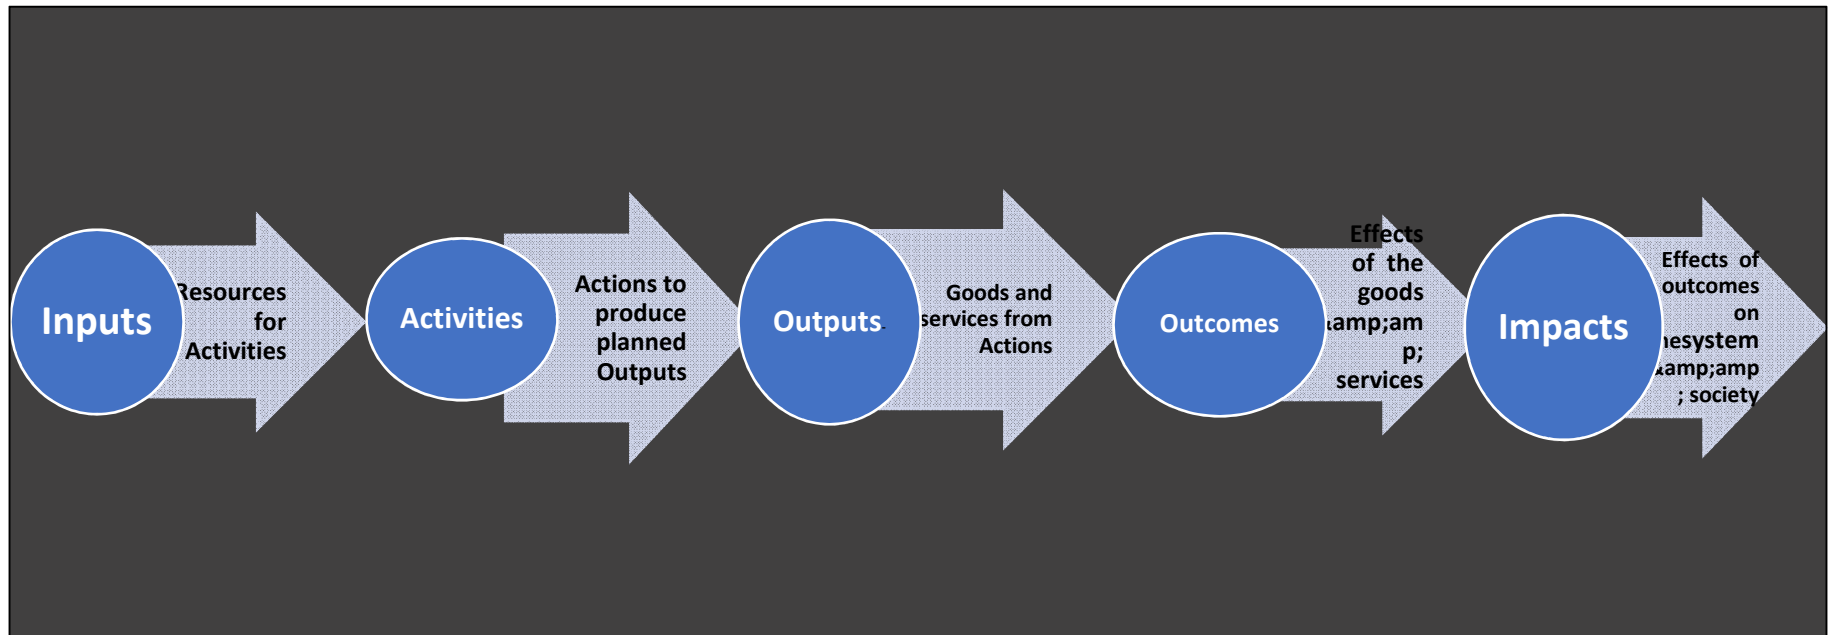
Inputs

Resources for Activities

Activities

Actions to produce planned Outputs

Outputs

Goods and services from Actions

Outcomes

Effects of the goods amp;amp; services

Impacts

Effects of outcomes on esystem amp;amp ; society